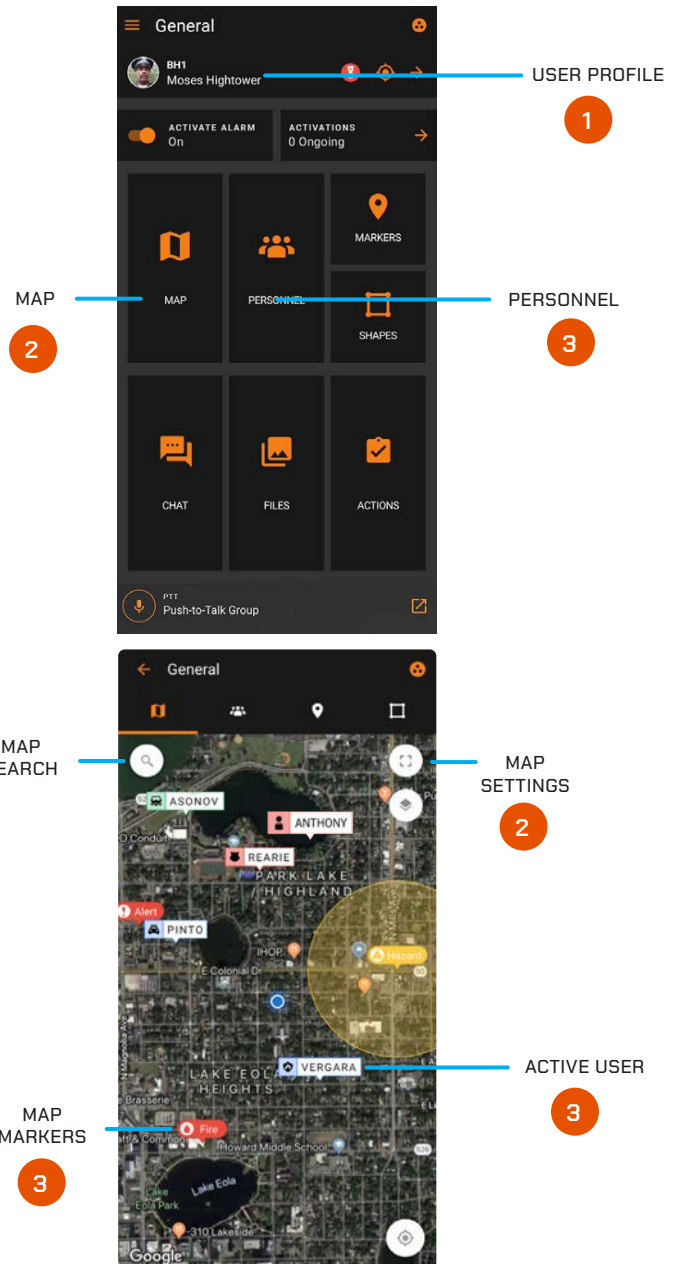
General

BH1
Moses Hightower

USER PROFILE

1

ACTIVATE ALARM
On

ACTIVATIONS
0 Ongoing

MAP

MAP

2

PERSONNEL

PERSONNEL

3

MARKERS

SHAPES

CHAT

FILES

ACTIONS

PTT
Push-to-Talk Group

General

MAP
EARCH

MAP
SETTINGS

2

ASONOV

ANTHONY

REARIE

PARK LAKE
HIGHLAND

Alert

PINTO

IHOP

Hazard

E Colonial Dr

LAKE EOLA
HEIGHTS

VERGARA

ACTIVE USER

3

MAP
MARKERS

Fire

Howard Middle School

Lake Eola

Lake Eola Park

310 Lakeside

3

Google